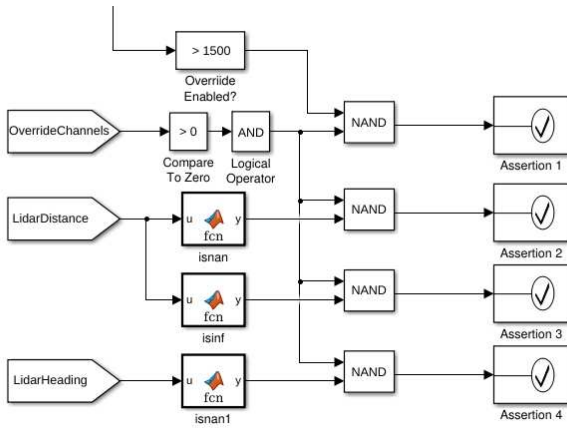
> 1500
Overriide Enabled?

OverrideChannels
> 0
Compare To Zero
AND
Logical Operator
NAND
Assertion 1

LidarDistance
u
fcn
y
isnan
NAND
Assertion 2

u
fcn
y
isinf
NAND
Assertion 3

LidarHeading
u
fcn
y
isnan1
NAND
Assertion 4